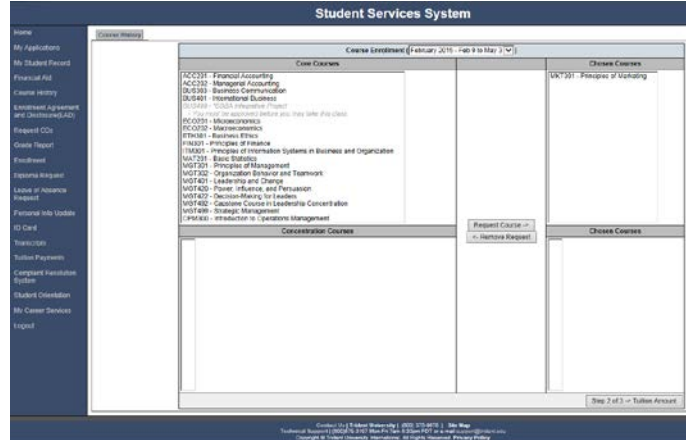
Student Services System

Home
My Applications
My Student Record
Financial Aid
Course History
Enrollment Agreement and Disclosure(EAD)
Request CDs
Grade Report
Enrollment
Diploma Request
Leave of Absence Request
Personal Info Update
ID Card
Transcripts
Tuition Payments
Complaint Resolution System
Student Orientation
My Career Services
Logout

Course History

Course Enrollment February 2016 - Feb 8 to May 3

| Core Courses | | Chosen Courses |
|---|---|---|
| ACC231 - Financial Accounting<br>ACC232 - Managerial Accounting<br>BUS303 - Business Communication<br>BUS401 - International Business<br>BUS499 - *BSBA Integrative Project<br>- You must be approved before you may take this class<br>ECO231 - Microeconomics<br>ECO232 - Macroeconomics<br>ETH301 - Business Ethics<br>FIN301 - Principles of Finance<br>ITM301 - Principles of Information Systems in Business and Organization<br>MAT201 - Basic Statistics<br>MGT301 - Principles of Management<br>MGT302 - Organization Behavior and Teamwork<br>MGT401 - Leadership and Change<br>MGT420 - Power, Influence, and Persuasion<br>MGT472 - Decision-Making for Leaders<br>MGT492 - Capstone Course in Leadership Concentration<br>MGT499 - Strategic Management<br>OPM300 - Introduction to Operations Management | | MKT301 - Principles of Marketing |
| Concentration Courses | Request Course -><br><- Remove Request | Chosen Courses |

Step 2 of 3 -> Tuition Amount

Contact Us | Trident University | (800) 375-9878 | Site Map
Technical Support | (800)375-3107 Mon-Fri 7am-5:30pm PDT or e-mail support@trident.edu
Copyright © Trident University International. All Rights Reserved. Privacy Policy